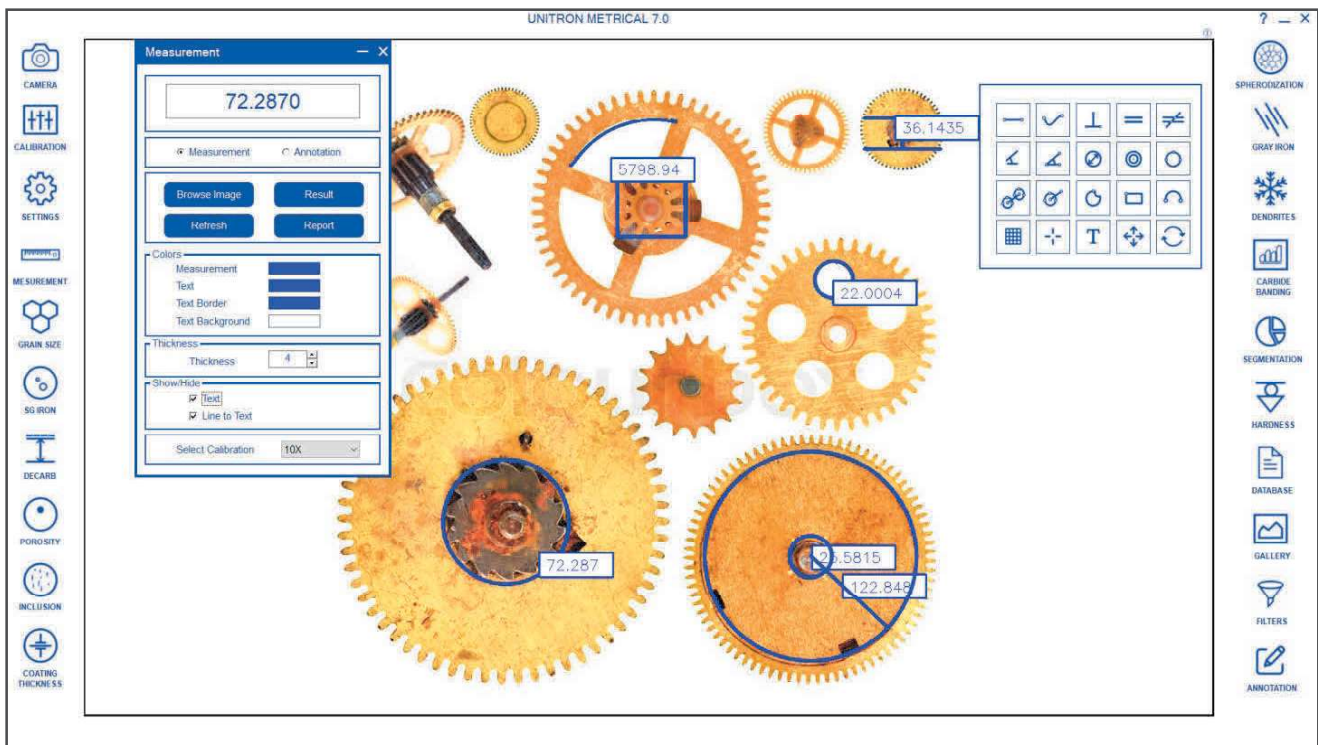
UNITRON METRICAL 7.0

? _ X

CAMERA

CALIBRATION

SETTINGS

MESUREMENT

GRAIN SIZE

SG IRON

DECARB

POROSITY

INCLUSION

COATING THICKNESS

Measurement

72.2870

Measurement

Annotation

Browse Image

Result

Refresh

Report

Colors

Measurement

Text

Text Border

Text Background

Thickness

Thickness 4

Show/Hide

Text

Line to Text

Select Calibration 10X

5798.94

36.1435

22.0004

72.287

25.5815

122.848

SPHERODIZATION

GRAY IRON

DENDRITES

CARBIDE BANDING

SEGMENTATION

HARDNESS

DATABASE

GALLERY

FILTERS

ANNOTATION